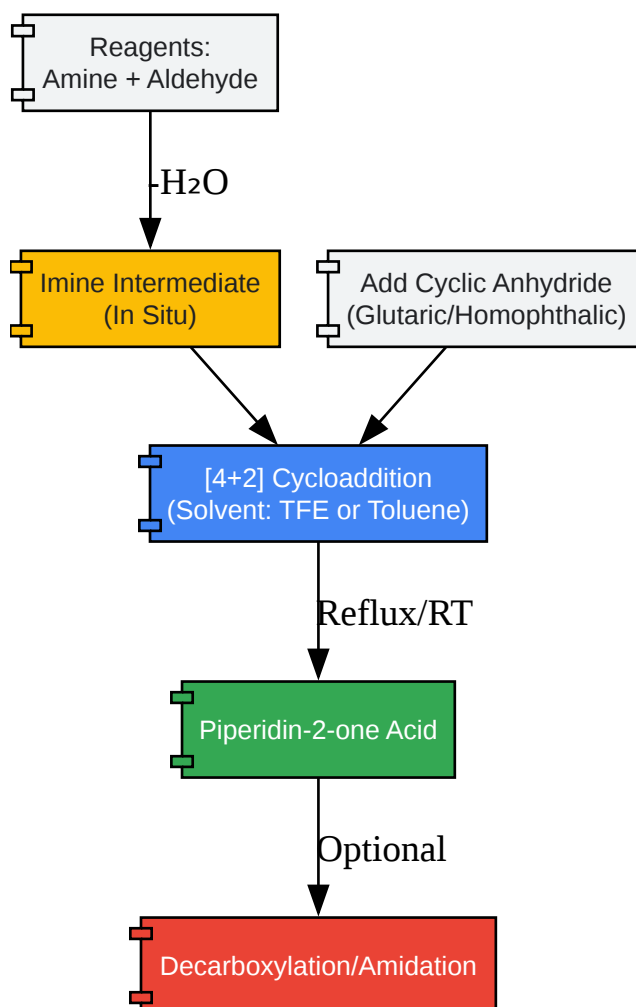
Reagents:
Amine + Aldehyde

$-H_2O$

Imine Intermediate
(In Situ)

Add Cyclic Anhydride
(Glutaric/Homophthalic)

[4+2] Cycloaddition
(Solvent: TFE or Toluene)

Reflux/RT

Piperidin-2-one Acid

Optional

Decarboxylation/Amidation